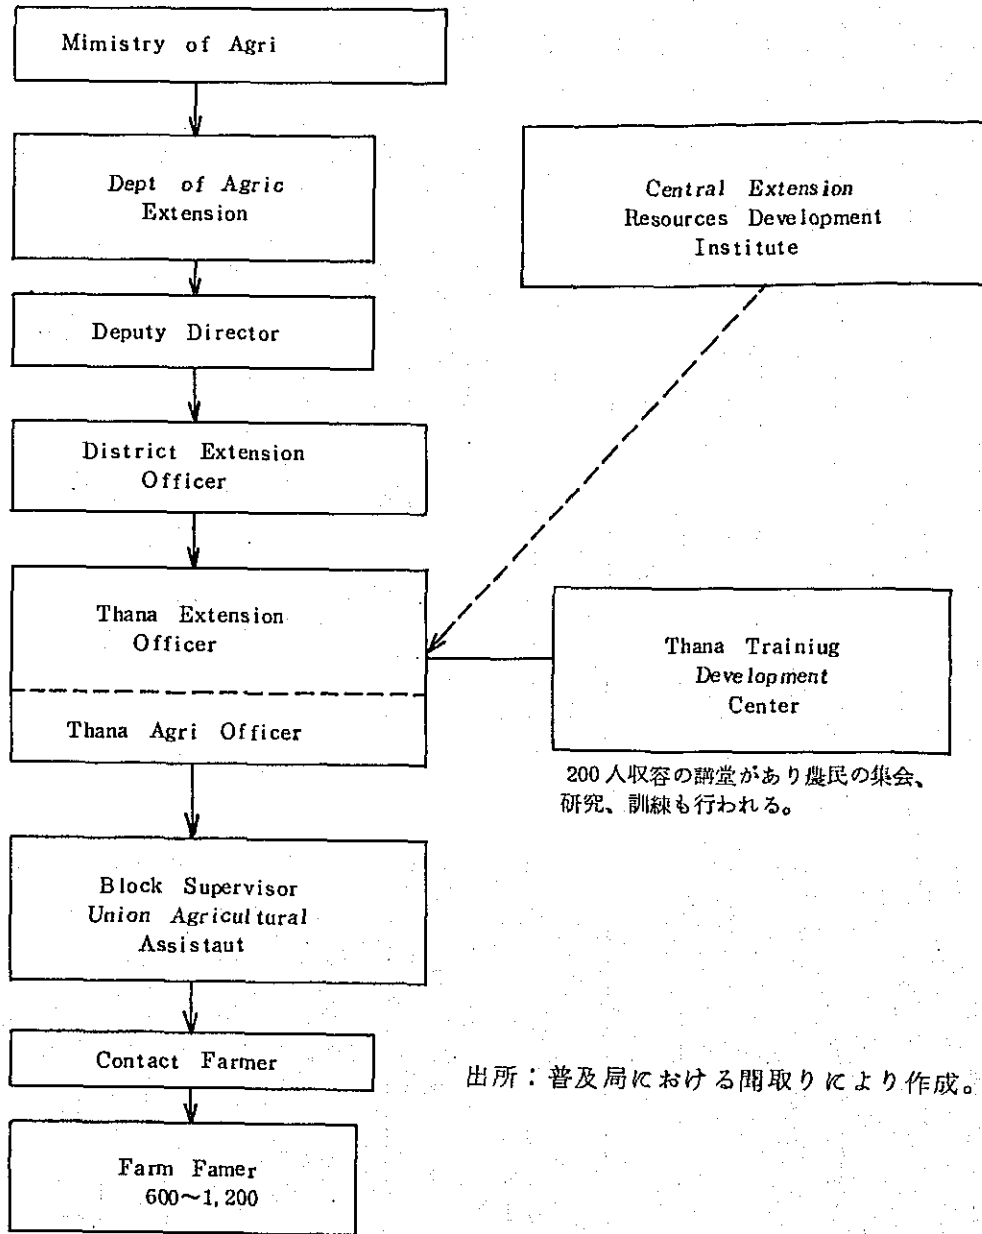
Mimistry of Agri

Dept of Agric Extension

Central Extension Resources Development Institute

Deputy Director

District Extension Officer

Thana Extension Officer

Thana Agri Officer

Thana Trainiug Development Center

200人収容の講堂があり農民の集会、研究、訓練も行われる。

Block Supervisor Union Agricultural Assistaut

Contact Farmer

出所：普及局における聞取りにより作成。

Farm Famer 600～1,200